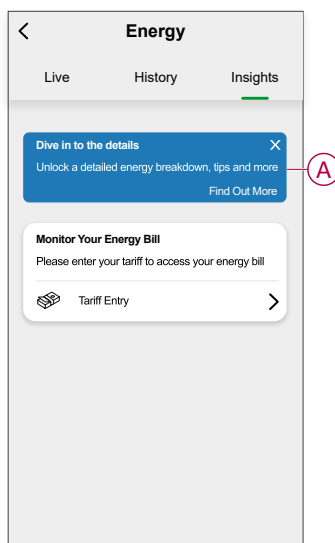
Energy

Live History Insights

Dive in to the details
Unlock a detailed energy breakdown, tips and more
Find Out More

A

Monitor Your Energy Bill
Please enter your tariff to access your energy bill

Tariff Entry